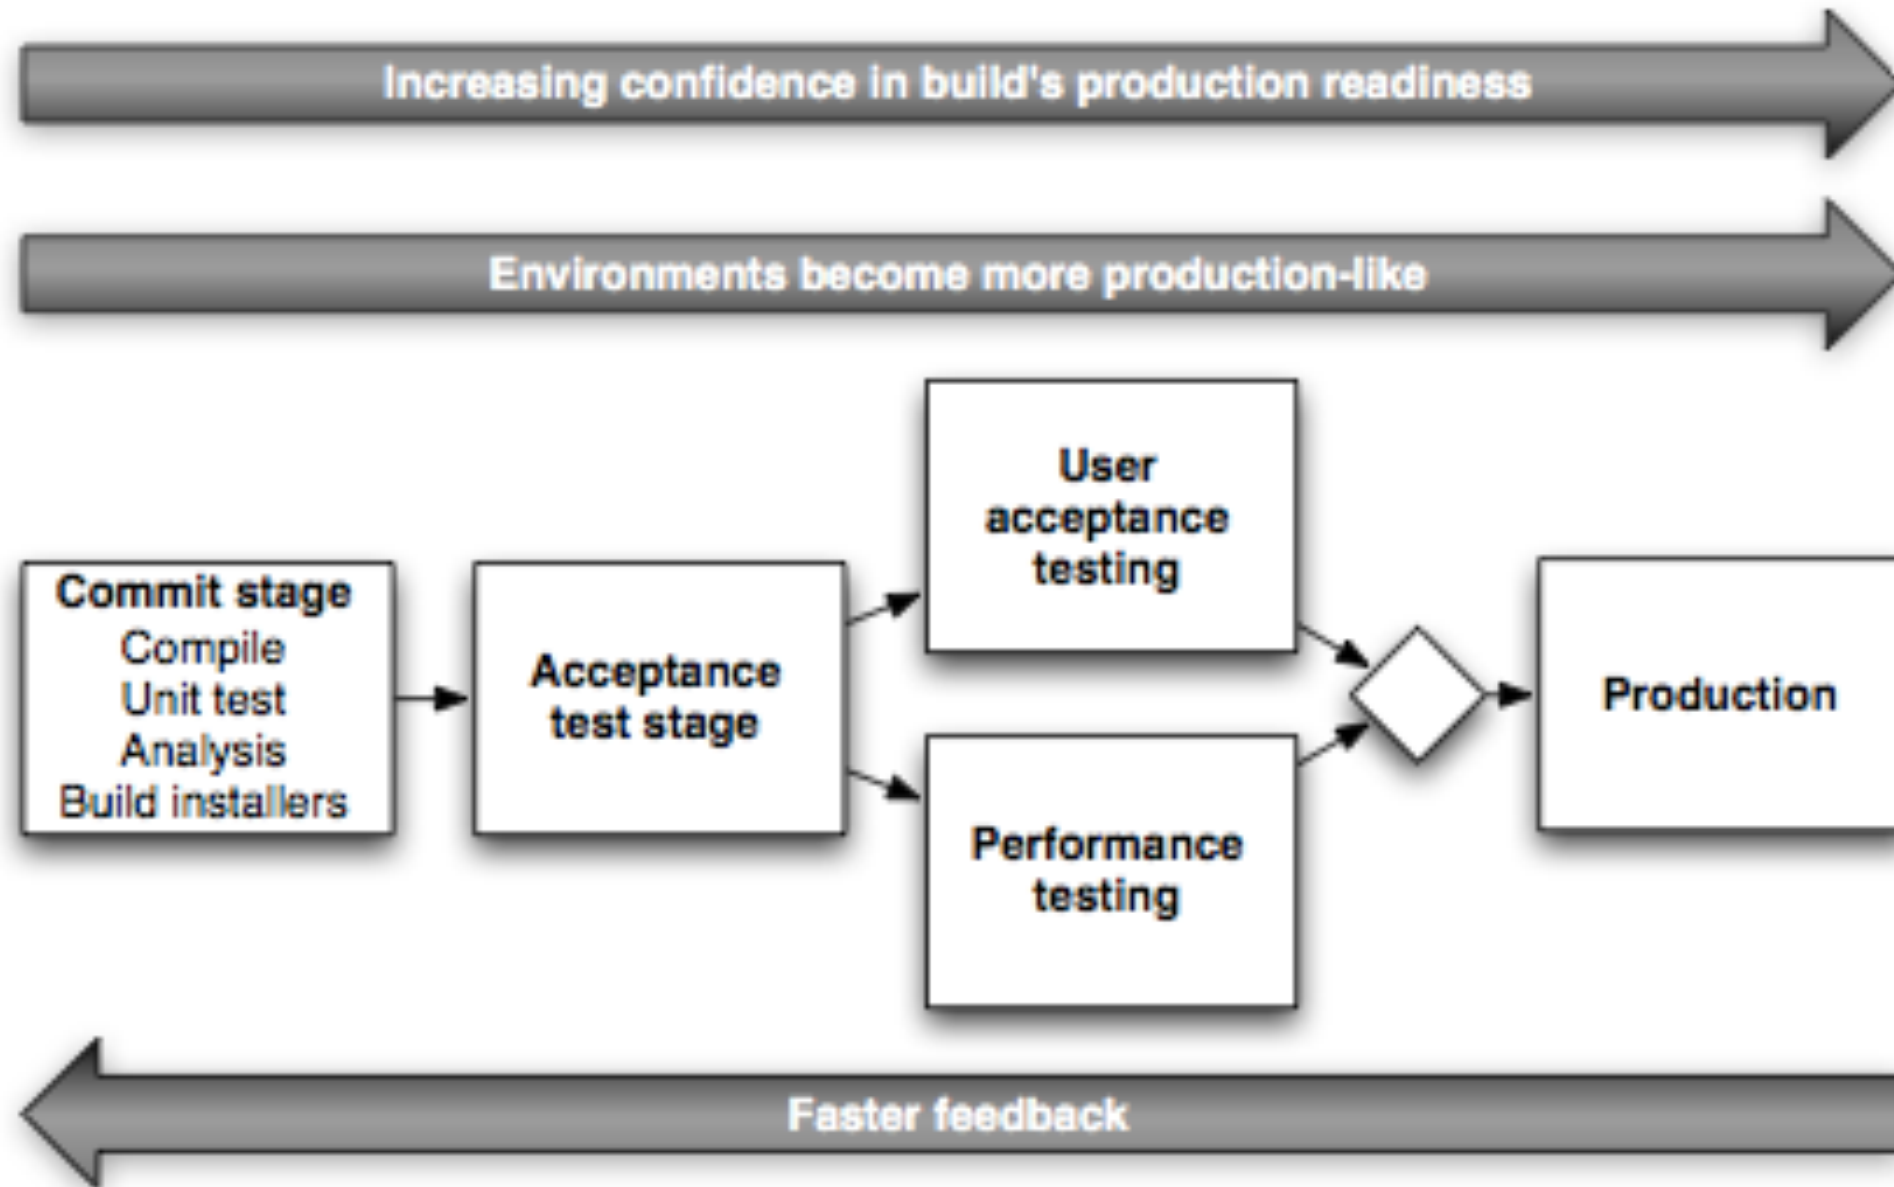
Increasing confidence in build's production readiness

Environments become more production-like

Commit stage
Compile
Unit test
Analysis
Build installers

Acceptance test stage

User acceptance testing

Performance testing

Production

Faster feedback